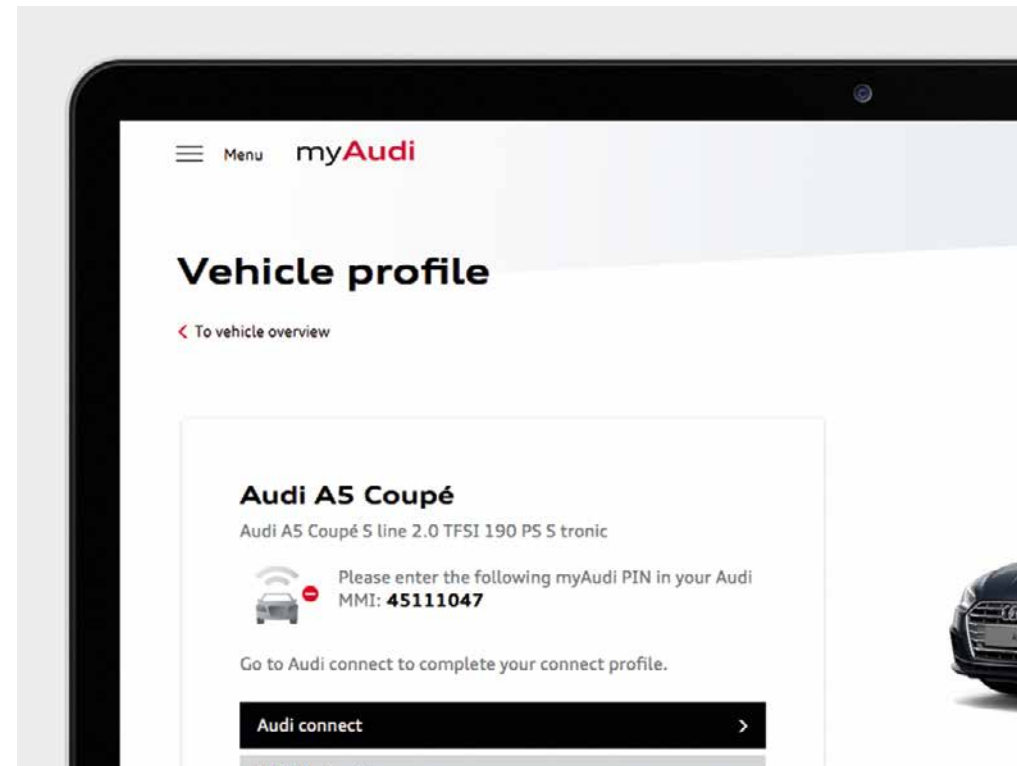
Menu myAudi

Vehicle profile

‹ To vehicle overview

Audi A5 Coupé

Audi A5 Coupé S line 2.0 TFSI 190 PS S tronic

Please enter the following myAudi PIN in your Audi MMI: **45111047**

Go to Audi connect to complete your connect profile.

Audi connect ›